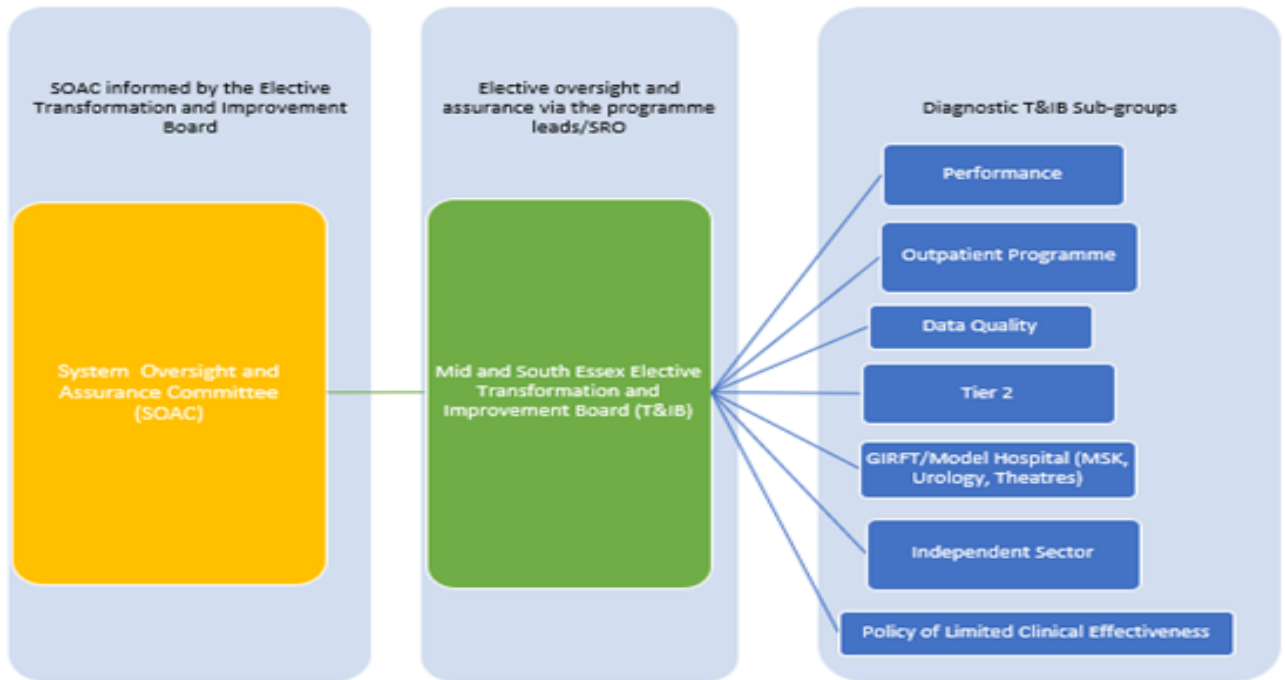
SOAC informed by the Elective Transformation and Improvement Board

System Oversight and Assurance Committee (SOAC)

Elective oversight and assurance via the programme leads/SRO

Mid and South Essex Elective Transformation and Improvement Board (T&IB)

Diagnostic T&IB Sub-groups

Performance

Outpatient Programme

Data Quality

Tier 2

GIRFT/Model Hospital (MSK, Urology, Theatres)

Independent Sector

Policy of Limited Clinical Effectiveness